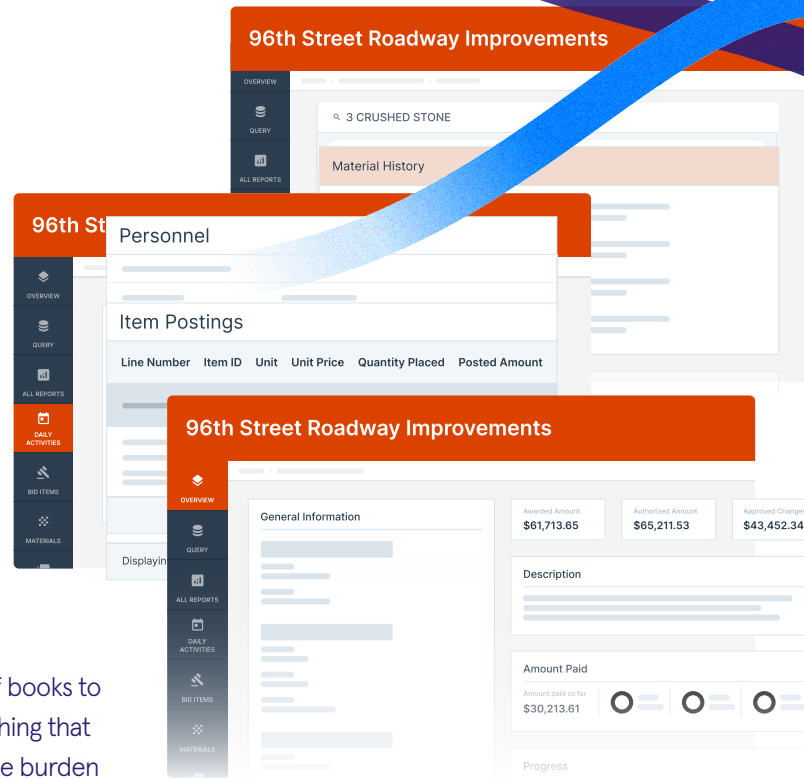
96th Street Roadway Improvements

OVERVIEW

QUERY

ALL REPORTS

3 CRUSHED STONE

Material History

96th St

Personnel

OVERVIEW

QUERY

ALL REPORTS

DAILY ACTIVITIES

BID ITEMS

MATERIALS

Item Postings

| Line Number | Item ID | Unit | Unit Price | Quantity Placed | Posted Amount |
|---|---|---|---|---|---|

Displayin

96th Street Roadway Improvements

OVERVIEW

QUERY

ALL REPORTS

DAILY ACTIVITIES

BID ITEMS

MATERIALS

General Information

Awarded Amount
$61,713.65

Authorized Amount
$65,211.53

Approved Changes
$43,452.34

Description

Amount Paid

Amount paid so far
$30,213.61

Progress

f books to
hing that
e burden